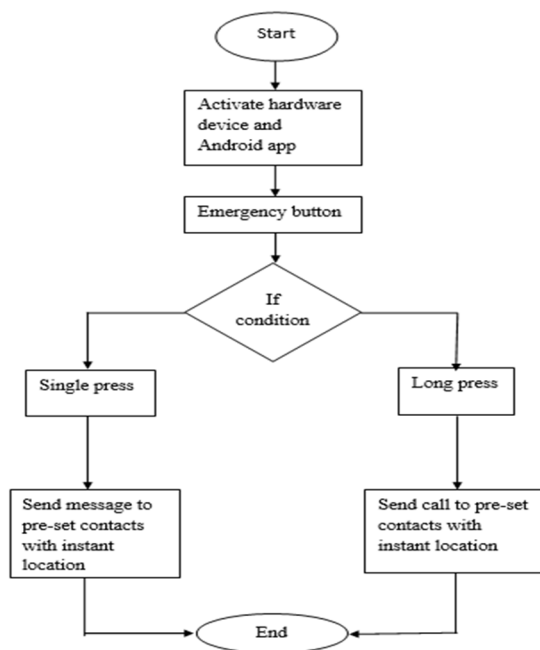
Start

Activate hardware device and Android app

Emergency button

If condition

Single press

Long press

Send message to pre-set contacts with instant location

Send call to pre-set contacts with instant location

End